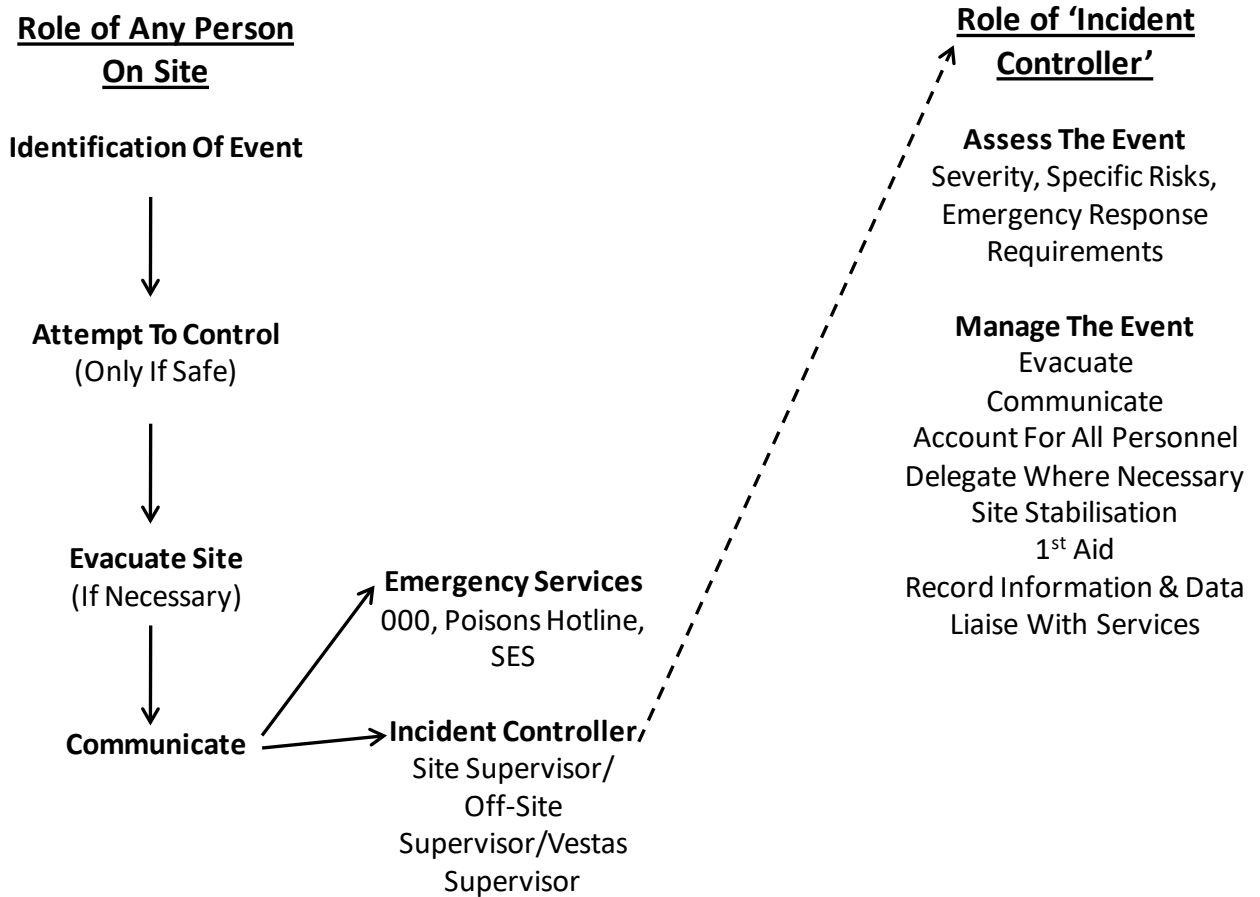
Role of Any Person On Site

Identification Of Event

Attempt To Control
(Only If Safe)

Evacuate Site
(If Necessary)

Communicate

Emergency Services
000, Poisons Hotline, SES

Incident Controller
Site Supervisor/ Off-Site Supervisor/Vestas Supervisor

Role of 'Incident Controller'

Assess The Event
Severity, Specific Risks, Emergency Response Requirements

Manage The Event
Evacuate
Communicate
Account For All Personnel
Delegate Where Necessary
Site Stabilisation
$1^{st}$ Aid
Record Information & Data
Liaise With Services